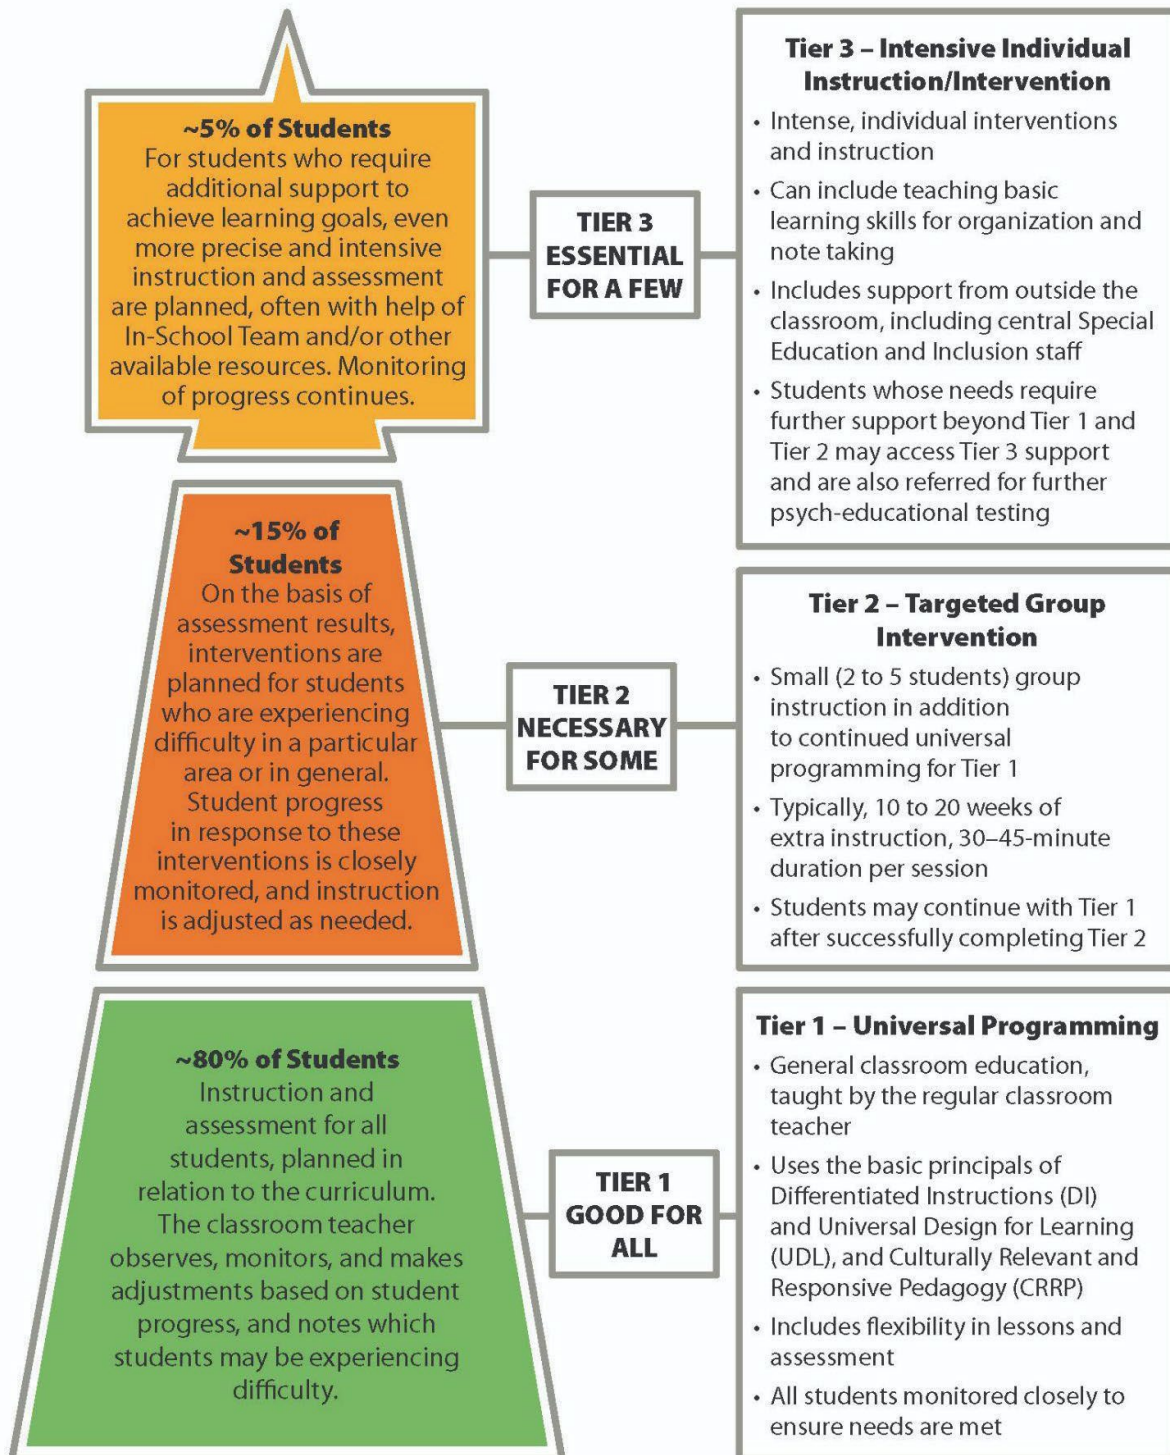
~5% of Students
For students who require additional support to achieve learning goals, even more precise and intensive instruction and assessment are planned, often with help of In-School Team and/or other available resources. Monitoring of progress continues.

TIER 3
ESSENTIAL FOR A FEW

Tier 3 – Intensive Individual Instruction/Intervention

• Intense, individual interventions and instruction
• Can include teaching basic learning skills for organization and note taking
• Includes support from outside the classroom, including central Special Education and Inclusion staff
• Students whose needs require further support beyond Tier 1 and Tier 2 may access Tier 3 support and are also referred for further psych-educational testing

~15% of Students
On the basis of assessment results, interventions are planned for students who are experiencing difficulty in a particular area or in general. Student progress in response to these interventions is closely monitored, and instruction is adjusted as needed.

TIER 2
NECESSARY FOR SOME

Tier 2 – Targeted Group Intervention

• Small (2 to 5 students) group instruction in addition to continued universal programming for Tier 1
• Typically, 10 to 20 weeks of extra instruction, 30–45-minute duration per session
• Students may continue with Tier 1 after successfully completing Tier 2

~80% of Students
Instruction and assessment for all students, planned in relation to the curriculum. The classroom teacher observes, monitors, and makes adjustments based on student progress, and notes which students may be experiencing difficulty.

TIER 1
GOOD FOR ALL

Tier 1 – Universal Programming

• General classroom education, taught by the regular classroom teacher
• Uses the basic principals of Differentiated Instructions (DI) and Universal Design for Learning (UDL), and Culturally Relevant and Responsive Pedagogy (CRRP)
• Includes flexibility in lessons and assessment
• All students monitored closely to ensure needs are met